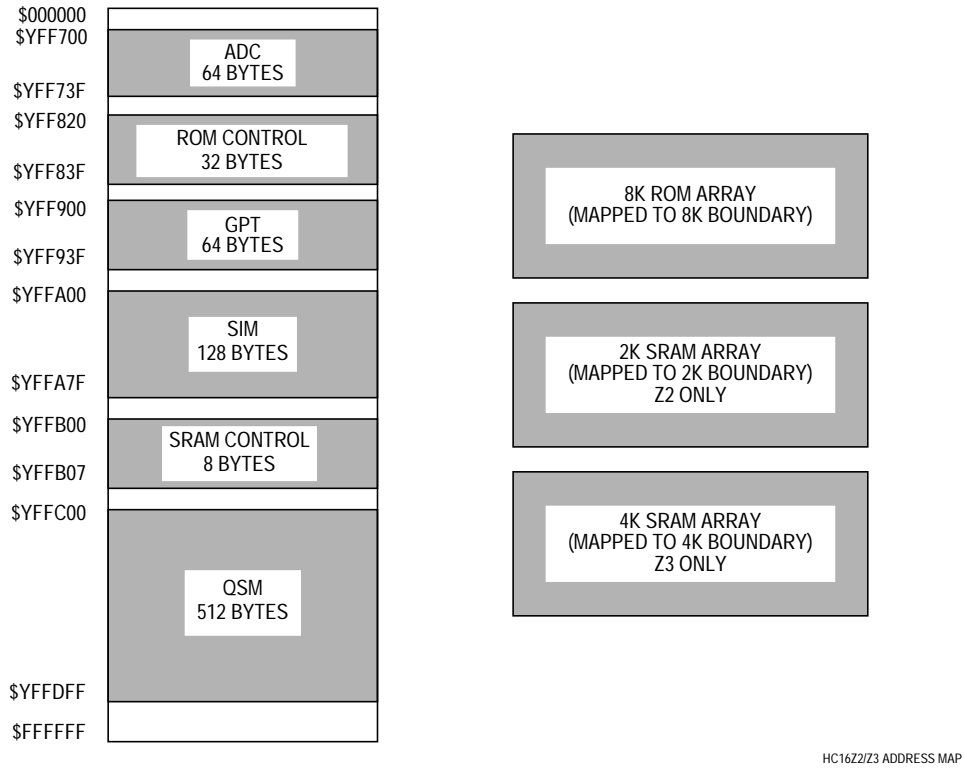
\$000000
\$YFF700
ADC
64 BYTES
\$YFF73F
\$YFF820
ROM CONTROL
32 BYTES
\$YFF83F
\$YFF900
GPT
64 BYTES
\$YFF93F
\$YFFA00
SIM
128 BYTES
\$YFFA7F
\$YFFB00
SRAM CONTROL
8 BYTES
\$YFFB07
\$YFFC00
QSM
512 BYTES
\$YFFDFF
\$FFFFFF

8K ROM ARRAY
(MAPPED TO 8K BOUNDARY)

2K SRAM ARRAY
(MAPPED TO 2K BOUNDARY)
Z2 ONLY

4K SRAM ARRAY
(MAPPED TO 4K BOUNDARY)
Z3 ONLY

HC16Z2/Z3 ADDRESS MAP